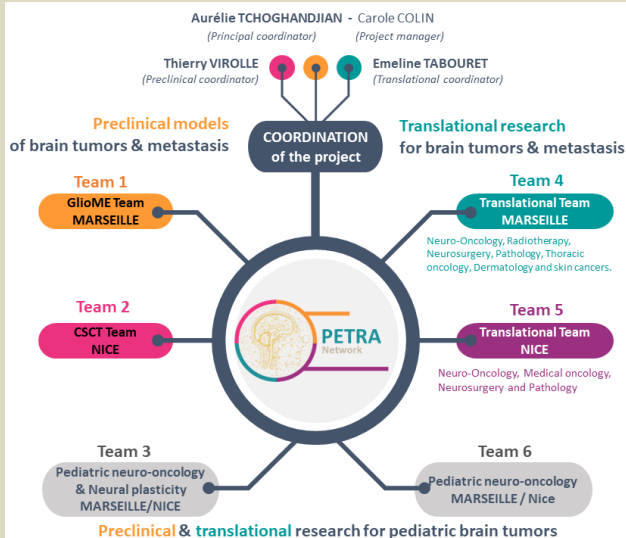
Aurélie TCHOGHANDJIAN - Carole COLIN
(Principal coordinator) (Project manager)

Thierry VIROLLE
(Preclinical coordinator)

Emeline TABOURET
(Translational coordinator)

Preclinical models
of brain tumors & metastasis

COORDINATION
of the project

Translational research
for brain tumors & metastasis

Team 1
GlioME Team
MARSEILLE

Team 4
Translational Team
MARSEILLE

Neuro-Oncology, Radiotherapy, Neurosurgery, Pathology, Thoracic oncology, Dermatology and skin cancers.

Team 2
CSCT Team
NICE

PETRA
Network

Team 5
Translational Team
NICE

Neuro-Oncology, Medical oncology, Neurosurgery and Pathology

Team 3
Pediatric neuro-oncology
& Neural plasticity
MARSEILLE/NICE

Team 6
Pediatric neuro-oncology
MARSEILLE / Nice

Preclinical & translational research for pediatric brain tumors